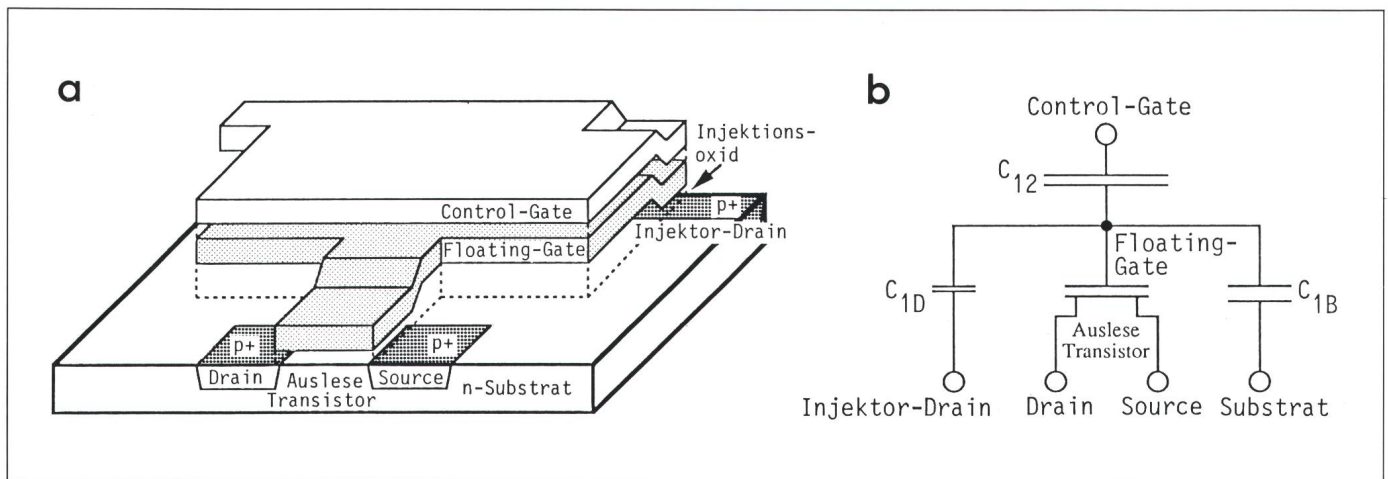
a

Injektions-oxid

Control-Gate

p+

Injektor-Drain

Floating-Gate

p+

p+

Drain

Auslese Transistor

Source

n-Substrat

b

Control-Gate

$C_{12}$

Floating-Gate

$C_{1D}$

$C_{1B}$

Auslese Transistor

Injektor-Drain

Drain

Source

Substrat